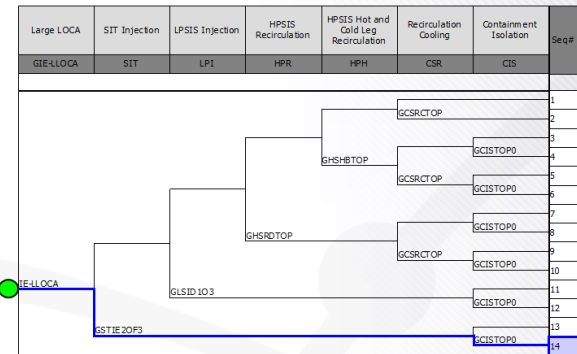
| Large LOCA | SIT Injection | LPSIS Injection | HPSIS Recirculation | HPSIS Hot and Cold Leg Recirculation | Recirculation Cooling | Containment Isolation | Seq# |
|---|---|---|---|---|---|---|---|
| GIE-LLOCA | SIT | LPI | HPR | HPH | CSR | CIS | |

GCSRCTOP
GHSHBTOP
GCISTOP0
GCSRCTOP
GCISTOP0
GHSRDTOP
GCISTOP0
GCSRCTOP
GCISTOP0
IE-LLOCA
GLSID1O3
GCISTOP0
GSTIE2OF3
GCISTOP0

1
2
3
4
5
6
7
8
9
10
11
12
13
14